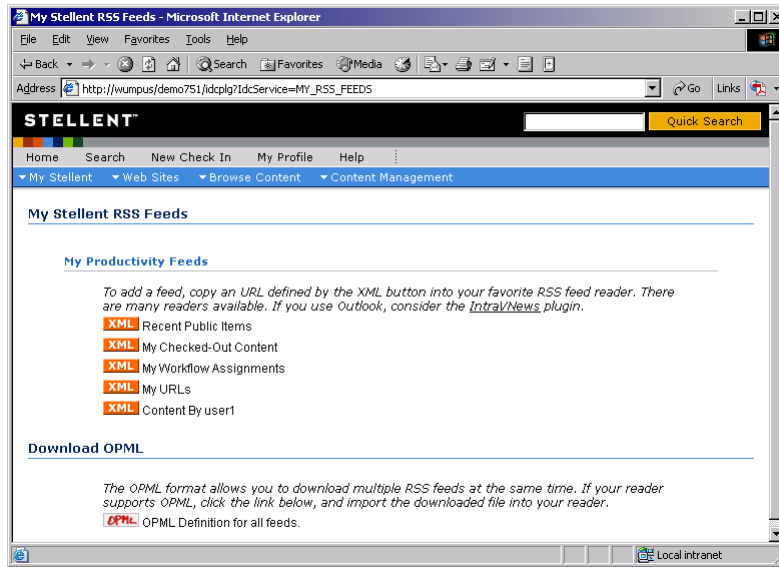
My Stellent RSS Feeds - Microsoft Internet Explorer

File Edit View Favorites Tools Help

Back Search Favorites Media

Address http://wumpus/demo751/idcplg?IdcService=MY_RSS_FEEDS Go Links

STELLENT™ Quick Search

Home Search New Check In My Profile Help

My Stellent Web Sites Browse Content Content Management

My Stellent RSS Feeds

My Productivity Feeds

To add a feed, copy an URL defined by the XML button into your favorite RSS feed reader. There are many readers available. If you use Outlook, consider the IntraVNews plugin.

XML Recent Public Items

XML My Checked-Out Content

XML My Workflow Assignments

XML My URLs

XML Content By user1

Download OPML

The OPML format allows you to download multiple RSS feeds at the same time. If your reader supports OPML, click the link below, and import the downloaded file into your reader.

OPML OPML Definition for all feeds.

Local intranet